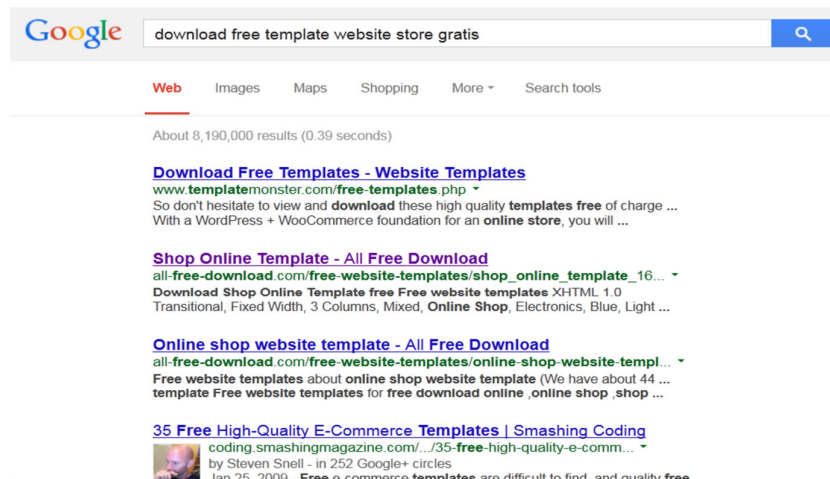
Google

download free template website store gratis

Web Images Maps Shopping More Search tools

About 8,190,000 results (0.39 seconds)

Download Free Templates - Website Templates
www.templatemonster.com/free-templates.php
So don't hesitate to view and download these high quality templates free of charge ... With a WordPress + WooCommerce foundation for an online store, you will ...

Shop Online Template - All Free Download
all-free-download.com/free-website-templates/shop_online_template_16...
Download Shop Online Template free Free website templates XHTML 1.0 Transitional, Fixed Width, 3 Columns, Mixed, Online Shop, Electronics, Blue, Light ...

Online shop website template - All Free Download
all-free-download.com/free-website-templates/online-shop-website-templ...
Free website templates about online shop website template (We have about 44 ... template Free website templates for free download online ,online shop ,shop ...

35 Free High-Quality E-Commerce Templates | Smashing Coding
coding.smashingmagazine.com/.../35-free-high-quality-e-comm...
by Steven Snell - in 252 Google+ circles
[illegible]